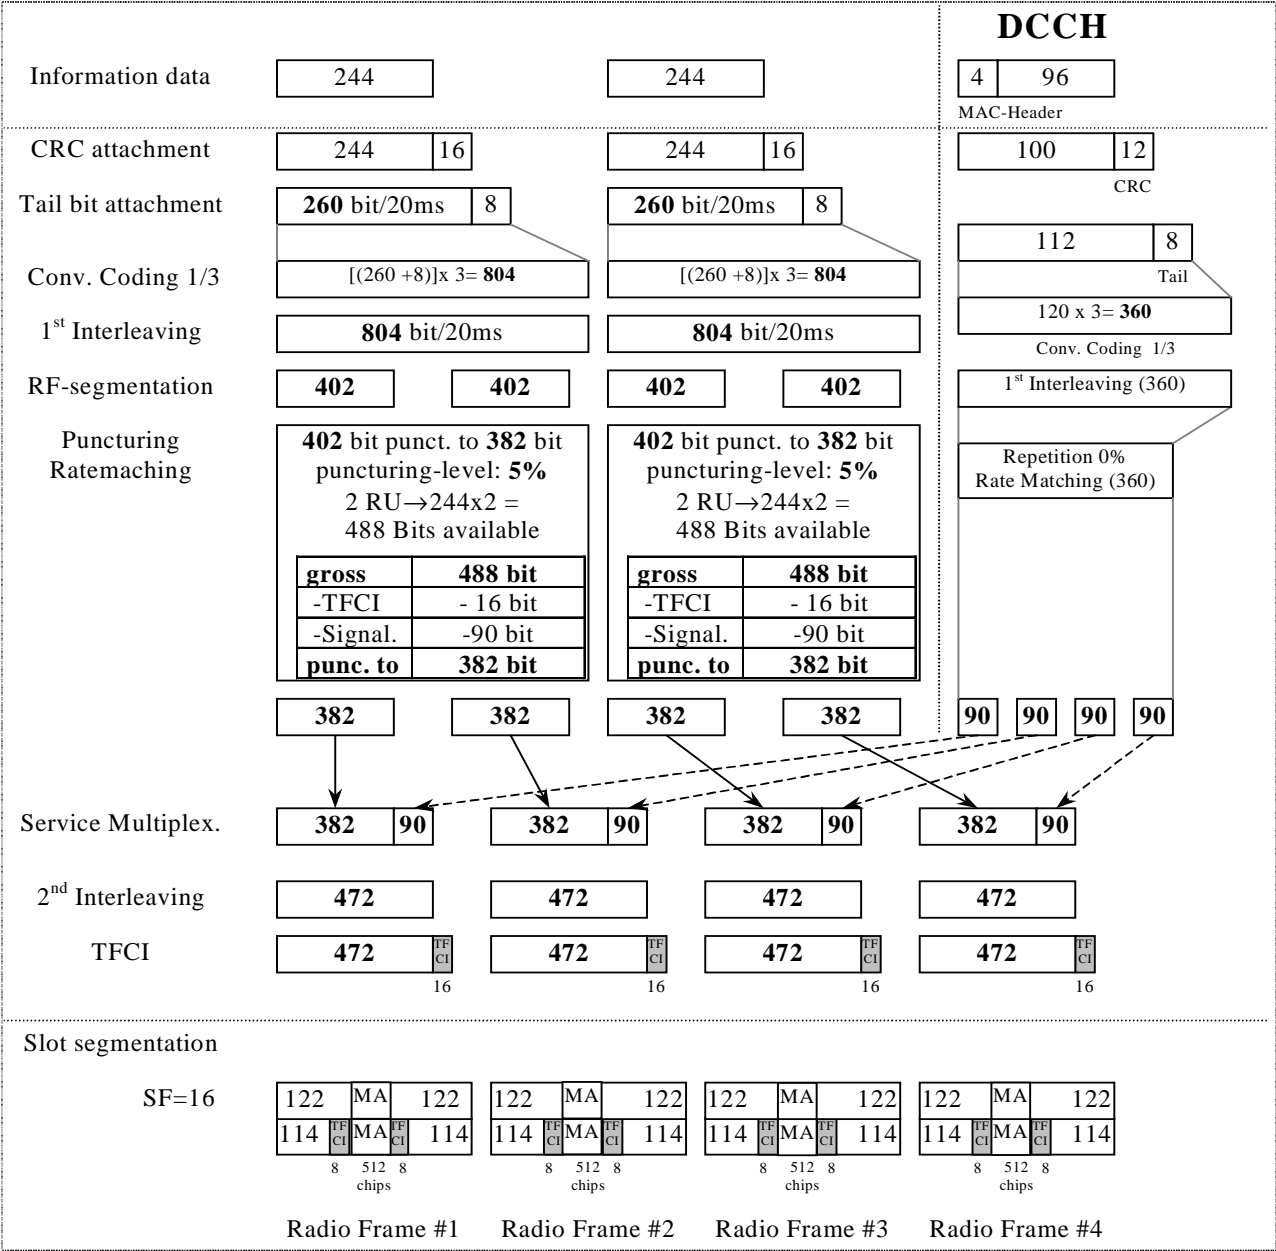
DCCH

Information data 244 244 4 96
MAC-Header

CRC attachment 244 16 244 16 100 12
CRC

Tail bit attachment **260** bit/20ms 8 **260** bit/20ms 8

112 8
Tail

Conv. Coding 1/3 [(260 +8)]x 3= **804** [(260 +8)]x 3= **804**

120 x 3= **360**
Conv. Coding 1/3

$1^{st}$ Interleaving **804** bit/20ms **804** bit/20ms

RF-segmentation **402** **402** **402** **402**

$1^{st}$ Interleaving (360)

Puncturing Ratemaching

**402** bit punct. to **382** bit
puncturing-level: **5%**
2 RU$\rightarrow$244x2 =
488 Bits available

| **gross** | **488 bit** |
|---|---|
| -TFCI | - 16 bit |
| -Signal. | -90 bit |
| **punc. to** | **382 bit** |

**402** bit punct. to **382** bit
puncturing-level: **5%**
2 RU$\rightarrow$244x2 =
488 Bits available

| **gross** | **488 bit** |
|---|---|
| -TFCI | - 16 bit |
| -Signal. | -90 bit |
| **punc. to** | **382 bit** |

Repetition 0%
Rate Matching (360)

**382** **382** **382** **382** **90** **90** **90** **90**

Service Multiplex. **382** **90** **382** **90** **382** **90** **382** **90**

$2^{nd}$ Interleaving **472** **472** **472** **472**

TFCI **472** TF CI 16 **472** TF CI 16 **472** TF CI 16 **472** TF CI 16

Slot segmentation

SF=16

122 MA 122
114 TF CI MA TF CI 114
8 512 8
chips

122 MA 122
114 TF CI MA TF CI 114
8 512 8
chips

122 MA 122
114 TF CI MA TF CI 114
8 512 8
chips

122 MA 122
114 TF CI MA TF CI 114
8 512 8
chips

Radio Frame #1 Radio Frame #2 Radio Frame #3 Radio Frame #4